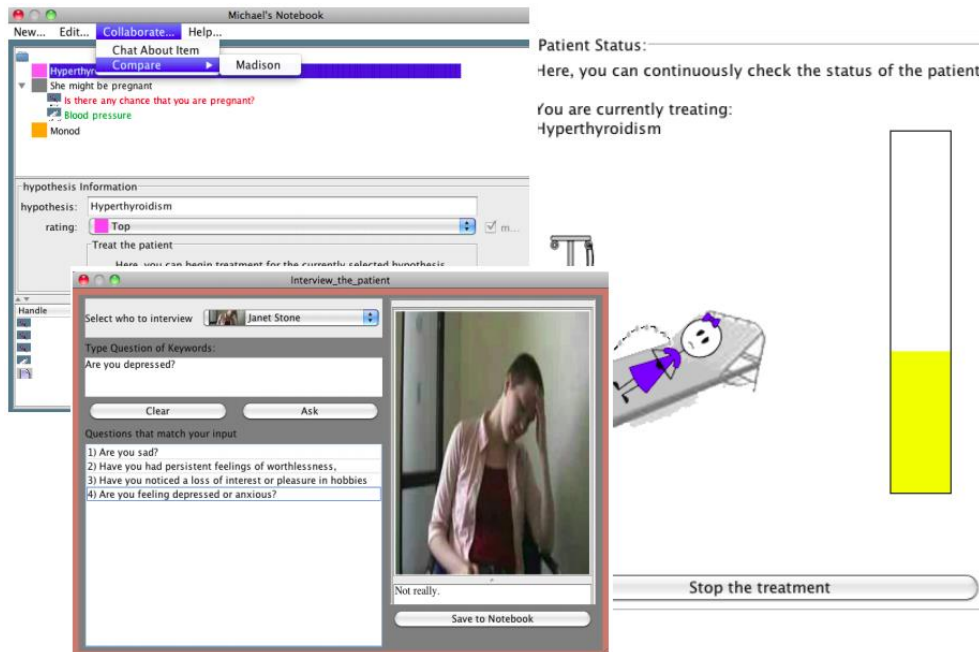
Michael's Notebook

New... Edit... Collaborate... Help...

Chat About Item
Compare
Madison

Hyperthyro
She might be pregnant
Is there any chance that you are pregnant?
Blood pressure
Monod

hypothesis Information
hypothesis: Hyperthyroidism
rating: Top
m...
Treat the patient
Here, you can begin treatment for the currently selected hypothesis

Handle

Interview_the_patient

Select who to interview Janet Stone

Type Question of Keywords:
Are you depressed?

Clear Ask

Questions that match your input
1) Are you sad?
2) Have you had persistent feelings of worthlessness,
3) Have you noticed a loss of interest or pleasure in hobbies
4) Are you feeling depressed or anxious?

Not really.

Save to Notebook

Patient Status:
Here, you can continuously check the status of the patient

You are currently treating:
Hyperthyroidism

Stop the treatment